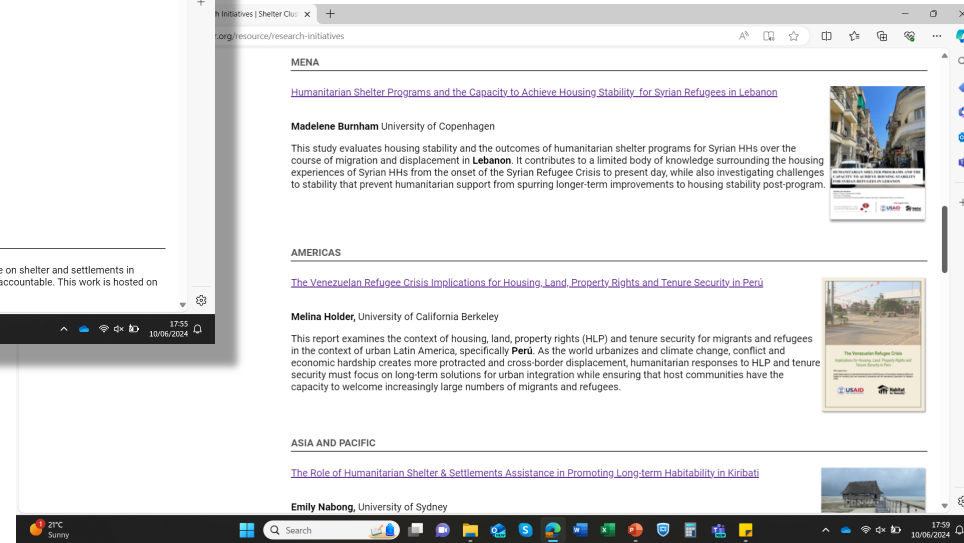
h Initiatives | Shelter Clus ×

ct.org/resource/research-initiatives

MENA

Humanitarian Shelter Programs and the Capacity to Achieve Housing Stability for Syrian Refugees in Lebanon

Madelene Burnham University of Copenhagen

This study evaluates housing stability and the outcomes of humanitarian shelter programs for Syrian HHs over the course of migration and displacement in Lebanon. It contributes to a limited body of knowledge surrounding the housing experiences of Syrian HHs from the onset of the Syrian Refugee Crisis to present day, while also investigating challenges to stability that prevent humanitarian support from spurring longer-term improvements to housing stability post-program.

AMERICAS

The Venezuelan Refugee Crisis Implications for Housing, Land, Property Rights and Tenure Security in Perú

Melina Holder, University of California Berkeley

This report examines the context of housing, land, property rights (HLP) and tenure security for migrants and refugees in the context of urban Latin America, specifically Perú. As the world urbanizes and climate change, conflict and economic hardship creates more protracted and cross-border displacement, humanitarian responses to HLP and tenure security must focus on long-term solutions for urban integration while ensuring that host communities have the capacity to welcome increasingly large numbers of migrants and refugees.

The Venezuelan Refugee Crisis

ASIA AND PACIFIC

The Role of Humanitarian Shelter & Settlements Assistance in Promoting Long-term Habitability in Kiribati

Emily Nabong, University of Sydney

e on shelter and settlements in accountable. This work is hosted on

17:55
10/06/2024

21°C
Sunny

Search

17:59
10/06/2024